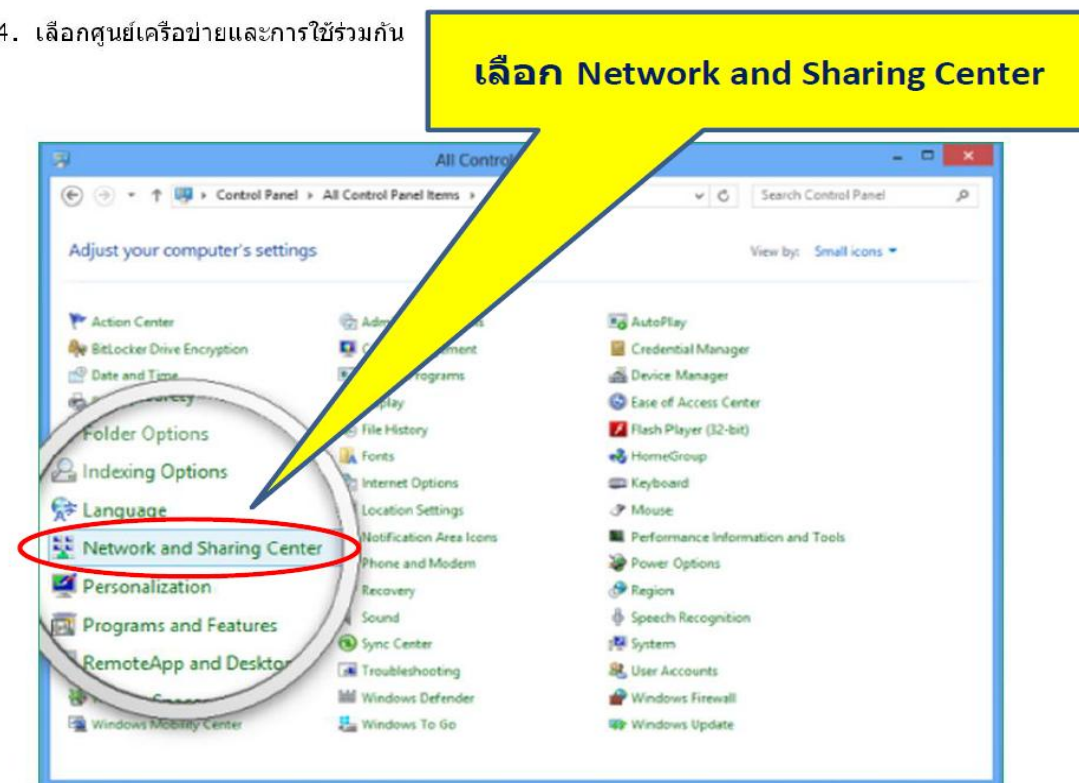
4. เลือกศูนย์เครือข่ายและการใช้ร่วมกัน

เลือก Network and Sharing Center

All Control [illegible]

Control Panel > All Control Panel Items >

Search Control Panel

Adjust your computer's settings

View by: Small icons

Action Center
BitLocker Drive Encryption
Date and Time
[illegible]
Folder Options
Indexing Options
Language
Network and Sharing Center
Personalization
Programs and Features
RemoteApp and Deskto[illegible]
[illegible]
Windows Mobility Center

Adm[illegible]
C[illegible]ment
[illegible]rograms
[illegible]play
File History
Fonts
Internet Options
Location Settings
Notification Area Icons
Phone and Modem
Recovery
Sound
Sync Center
Troubleshooting
Windows Defender
Windows To Go

AutoPlay
Credential Manager
Device Manager
Ease of Access Center
Flash Player (32-bit)
HomeGroup
Keyboard
Mouse
Performance Information and Tools
Power Options
Region
Speech Recognition
System
User Accounts
Windows Firewall
Windows Update